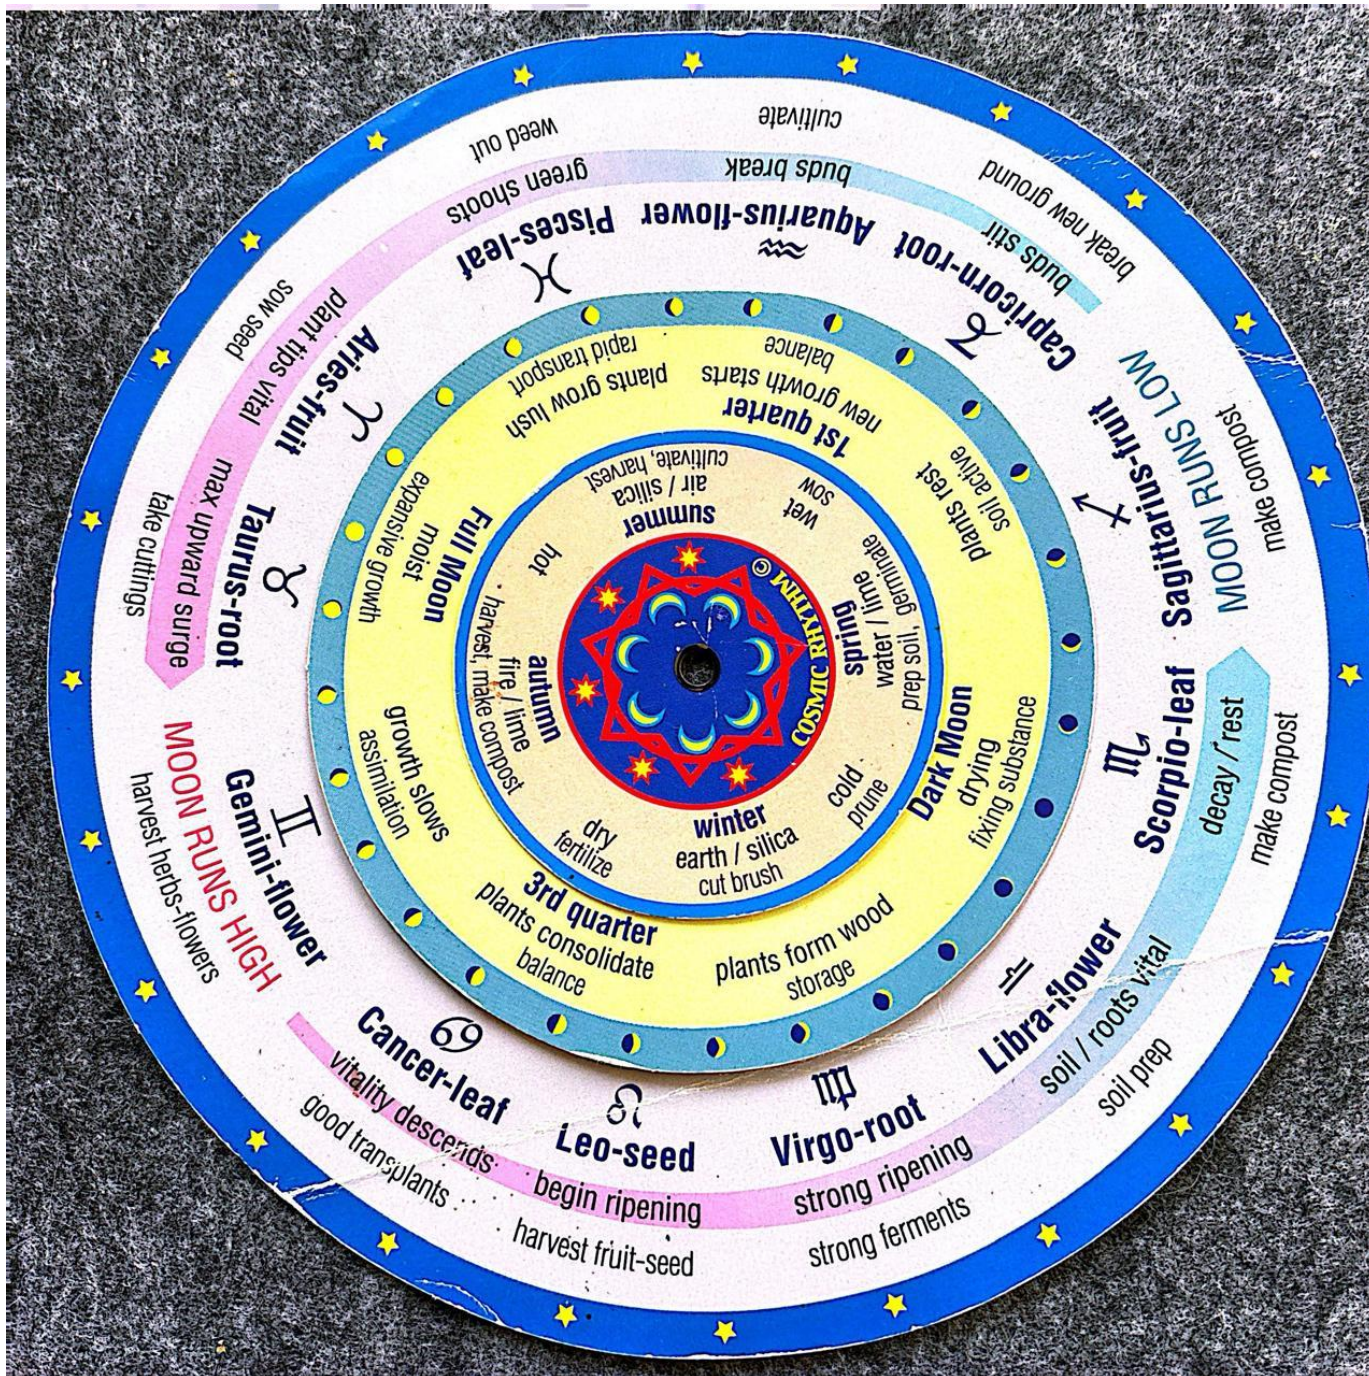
cultivate
weed out
buds break
green shoots
break new ground
Aquarius-flower
Pisces-leaf
buds stir
Capricorn-root
sow seed
plant tips vital
Aries-fruit
MOON RUNS LOW
make compost
Sagittarius-fruit
max upward surge
take cuttings
Taurus-root
balance
rapid transport
new growth starts
plants grow lush
1st quarter
soil active
plants rest
Full Moon
expansive growth
moist
cultivate, harvest
air / silica
summer
wet
sow
hot
spring
water / lime
prep soil, germinate
COSMIC RHYTHM ©
autumn
fire / lime
harvest, make compost
Dark Moon
drying
fixing substance
cold
prune
winter
earth / silica
cut brush
dry
fertilize
growth slows
assimilation
3rd quarter
plants consolidate
balance
plants form wood
storage
Scorpio-leaf
decay / rest
make compost
MOON RUNS HIGH
Gemini-flower
harvest herbs-flowers
Libra-flower
soil / roots vital
soil prep
Cancer-leaf
vitality descends
good transplants
Leo-seed
begin ripening
harvest fruit-seed
Virgo-root
strong ripening
strong ferments